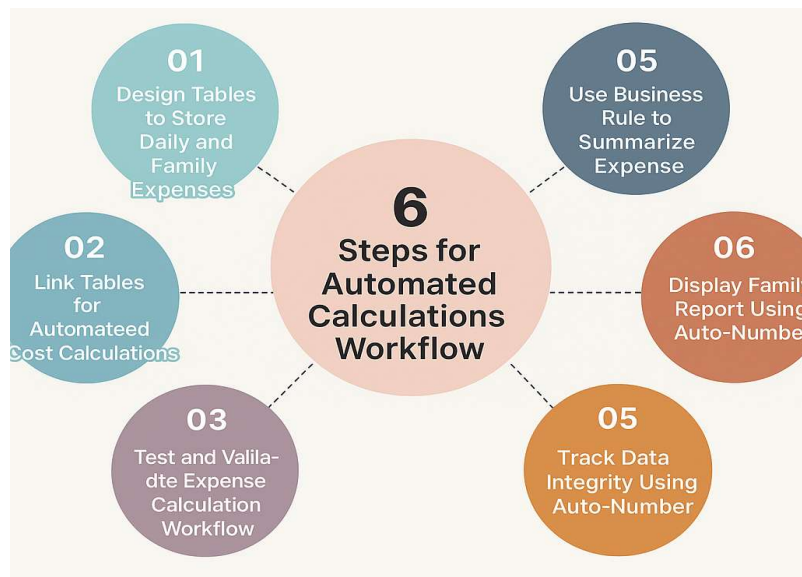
6
Steps for Automated Calculations Workflow

01
Design Tables to Store Daily and Family Expenses

02
Link Tables for Automateed Cost Calculations

03
Test and Valila-dte Expense Calculation Workflow

05
Use Business Rule to Summarize Expense

06
Display Famil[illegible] Report Usin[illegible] Auto-Numbe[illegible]

05
Track Data Integrity Using Auto-Number